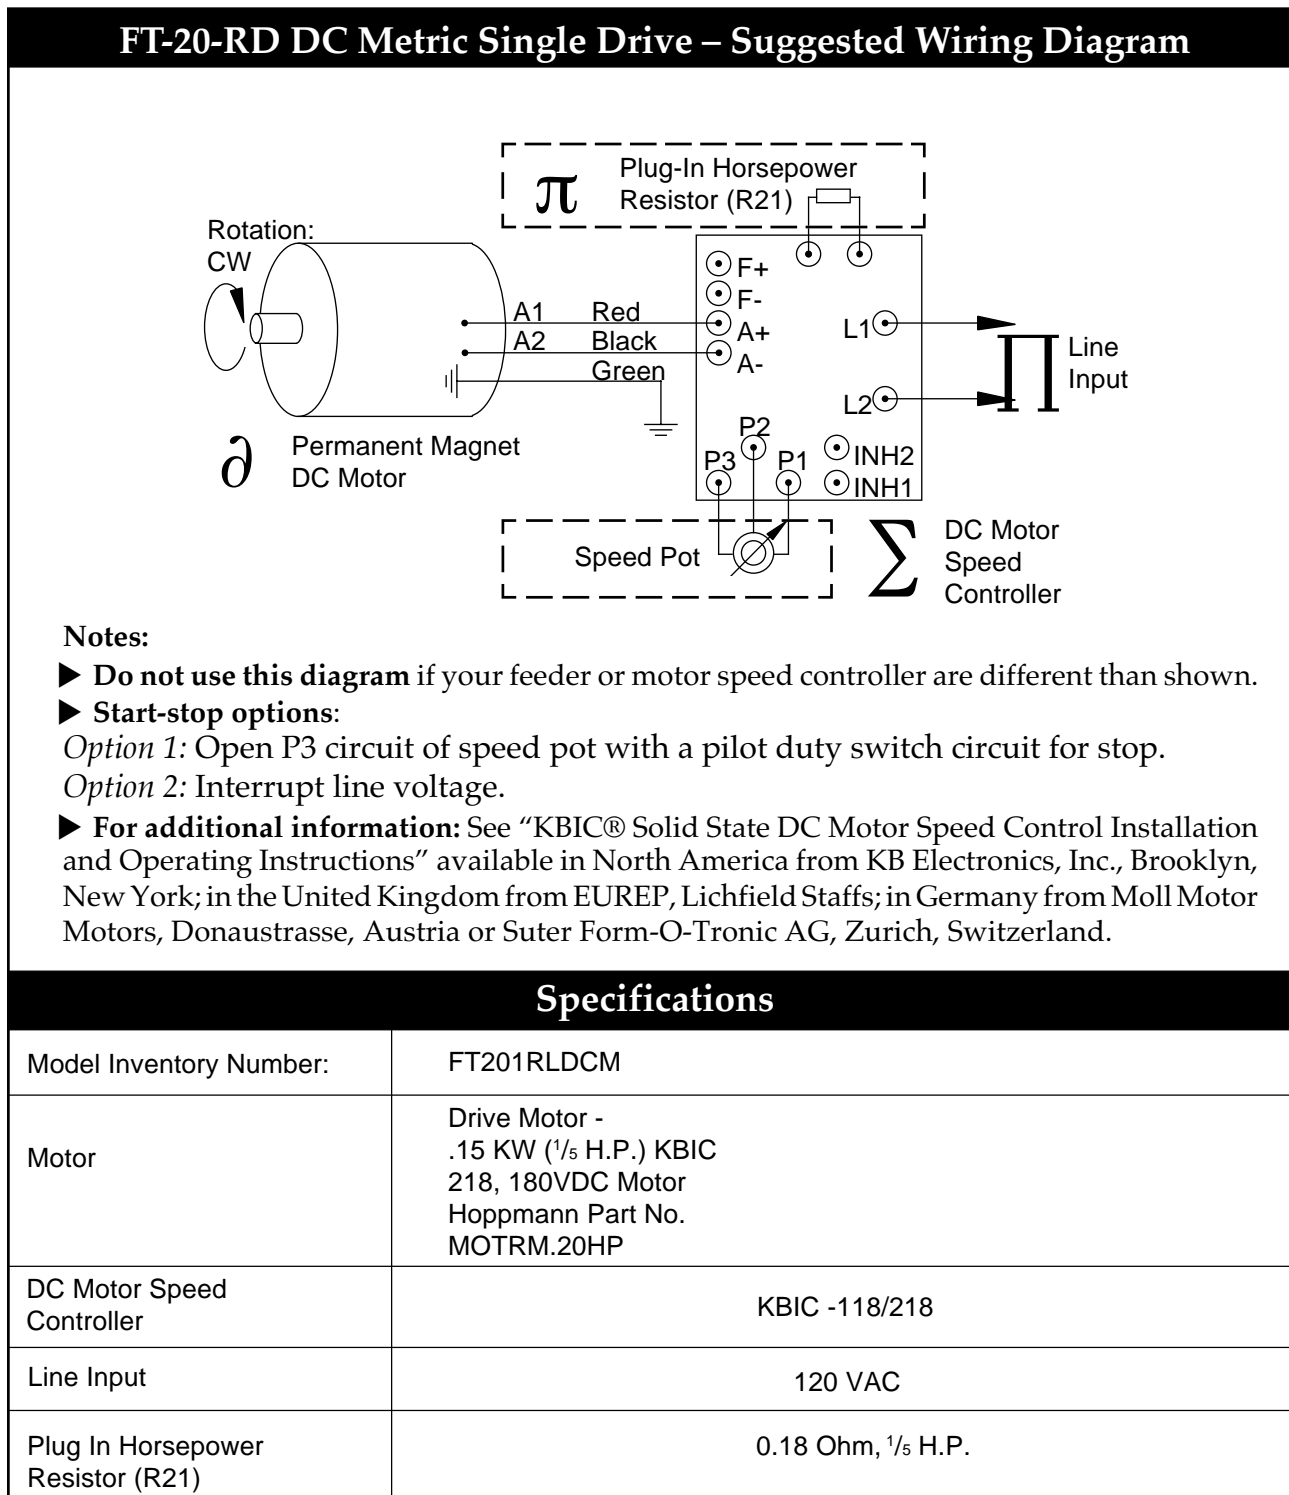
FT-20-RD DC Metric Single Drive – Suggested Wiring Diagram

π Plug-In Horsepower Resistor (R21)

Rotation: CW

A1 Red
A2 Black
Green

F+
F-
A+
A-

L1
L2

Line Input

P2
P3 P1
INH2
INH1

∂ Permanent Magnet DC Motor

Speed Pot

∑ DC Motor Speed Controller

Notes:

▶ **Do not use this diagram** if your feeder or motor speed controller are different than shown.

▶ **Start-stop options**:
*Option 1:* Open P3 circuit of speed pot with a pilot duty switch circuit for stop.
*Option 2:* Interrupt line voltage.

▶ **For additional information:** See "KBIC® Solid State DC Motor Speed Control Installation and Operating Instructions" available in North America from KB Electronics, Inc., Brooklyn, New York; in the United Kingdom from EUREP, Lichfield Staffs; in Germany from Moll Motor Motors, Donaustrasse, Austria or Suter Form-O-Tronic AG, Zurich, Switzerland.

Specifications

| Model Inventory Number: | FT201RLDCM |
|---|---|
| Motor | Drive Motor - .15 KW ($^1/_5$ H.P.) KBIC 218, 180VDC Motor Hoppmann Part No. MOTRM.20HP |
| DC Motor Speed Controller | KBIC -118/218 |
| Line Input | 120 VAC |
| Plug In Horsepower Resistor (R21) | 0.18 Ohm, $^1/_5$ H.P. |